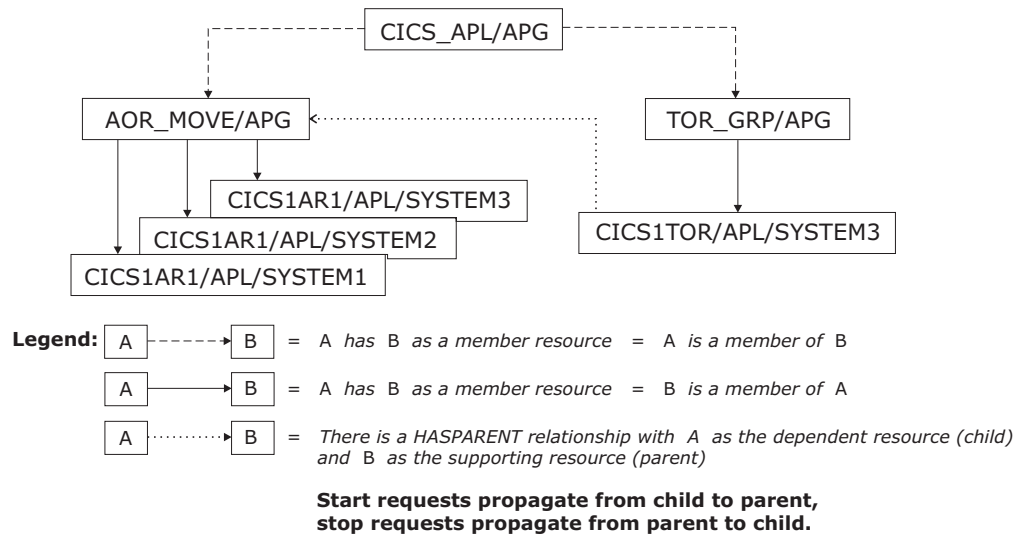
CICS_APL/APG

AOR_MOVE/APG

TOR_GRP/APG

CICS1AR1/APL/SYSTEM3

CICS1AR1/APL/SYSTEM2

CICS1AR1/APL/SYSTEM1

CICS1TOR/APL/SYSTEM3

**Legend:** A B = A *has* B *as a member resource* = A *is a member of* B

A B = A *has* B *as a member resource* = B *is a member of* A

A B = *There is a HASPARENT relationship with* A *as the dependent resource (child) and* B *as the supporting resource (parent)*

**Start requests propagate from child to parent, stop requests propagate from parent to child.**